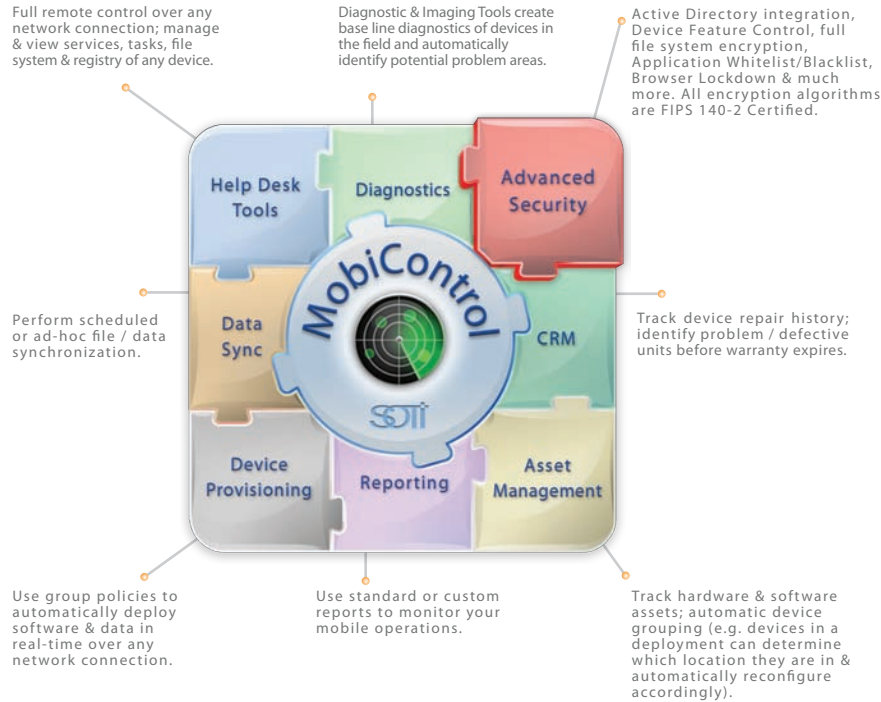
Full remote control over any network connection; manage & view services, tasks, file system & registry of any device.

Diagnostic & Imaging Tools create base line diagnostics of devices in the field and automatically identify potential problem areas.

Active Directory integration, Device Feature Control, full file system encryption, Application Whitelist/Blacklist, Browser Lockdown & much more. All encryption algorithms are FIPS 140-2 Certified.

Help Desk Tools

Diagnostics

Advanced Security

Data Sync

MobiControl

CRM

SOTI

Device Provisioning

Reporting

Asset Management

Perform scheduled or ad-hoc file / data synchronization.

Track device repair history; identify problem / defective units before warranty expires.

Use group policies to automatically deploy software & data in real-time over any network connection.

Use standard or custom reports to monitor your mobile operations.

Track hardware & software assets; automatic device grouping (e.g. devices in a deployment can determine which location they are in & automatically reconfigure accordingly).